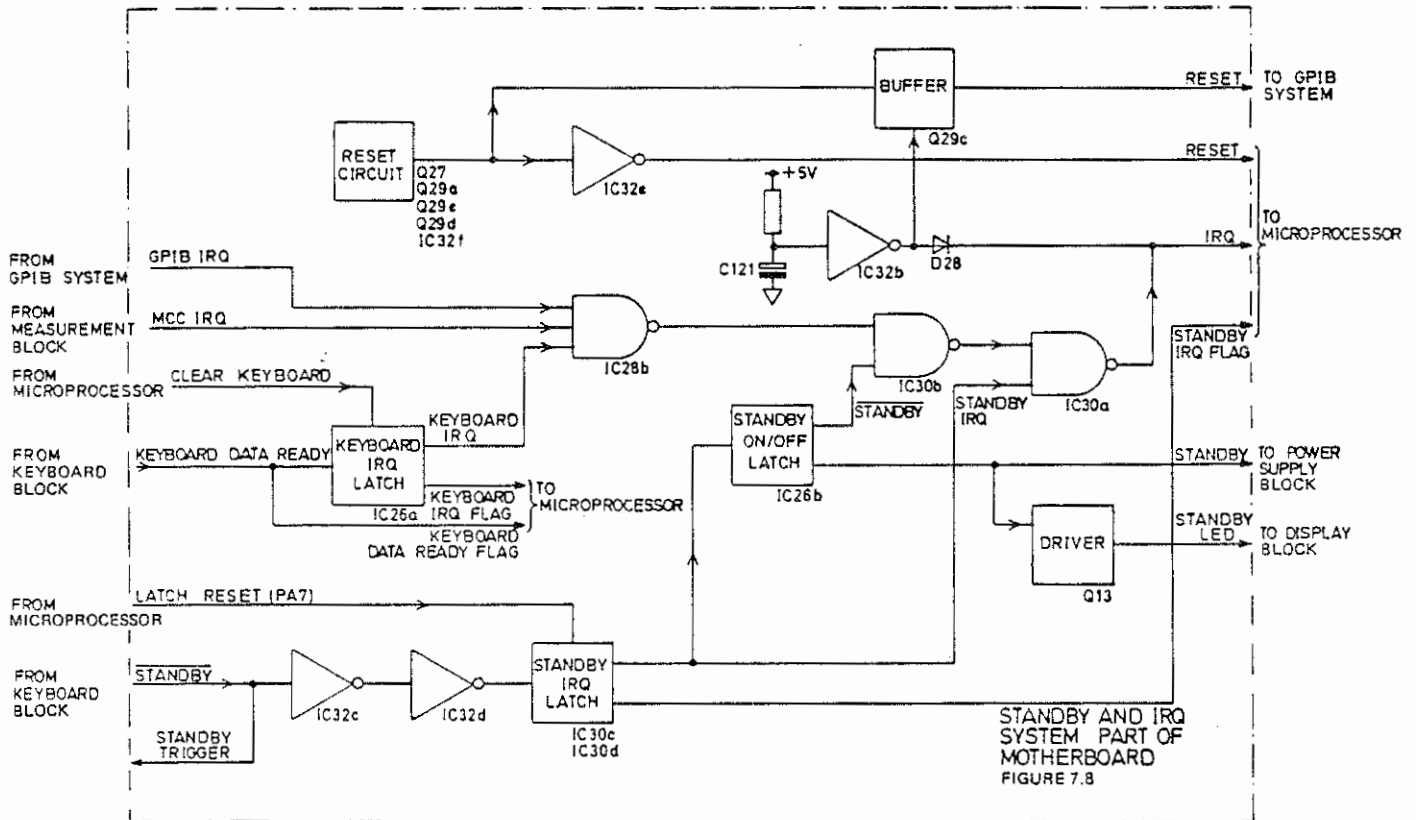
BUFFER
RESET
TO GPIB SYSTEM
RESET CIRCUIT
Q27
Q29a
Q29e
Q29d
IC32f
IC32e
Q29c
RESET
+5V
TO MICROPROCESSOR
C121
IC32b
D28
IRQ
FROM GPIB SYSTEM
GPIB IRQ
FROM MEASUREMENT BLOCK
MCC IRQ
FROM MICROPROCESSOR
CLEAR KEYBOARD
IC28b
IC30b
IC30a
STANDBY IRQ FLAG
$\overline{STANDBY}$
STANDBY IRQ
STANDBY ON/OFF LATCH
IC26b
FROM KEYBOARD BLOCK
KEYBOARD DATA READY
KEYBOARD IRQ LATCH
KEYBOARD IRQ
KEYBOARD IRQ FLAG
KEYBOARD DATA READY FLAG
TO MICROPROCESSOR
IC26a
STANDBY
TO POWER SUPPLY BLOCK
DRIVER
STANDBY LED
TO DISPLAY BLOCK
Q13
FROM MICROPROCESSOR
LATCH RESET (PA7)
FROM KEYBOARD BLOCK
$\overline{STANDBY}$
IC32c
IC32d
STANDBY IRQ LATCH
IC30c
IC30d
STANDBY TRIGGER
STANDBY AND IRQ SYSTEM PART OF MOTHERBOARD
FIGURE 7.8